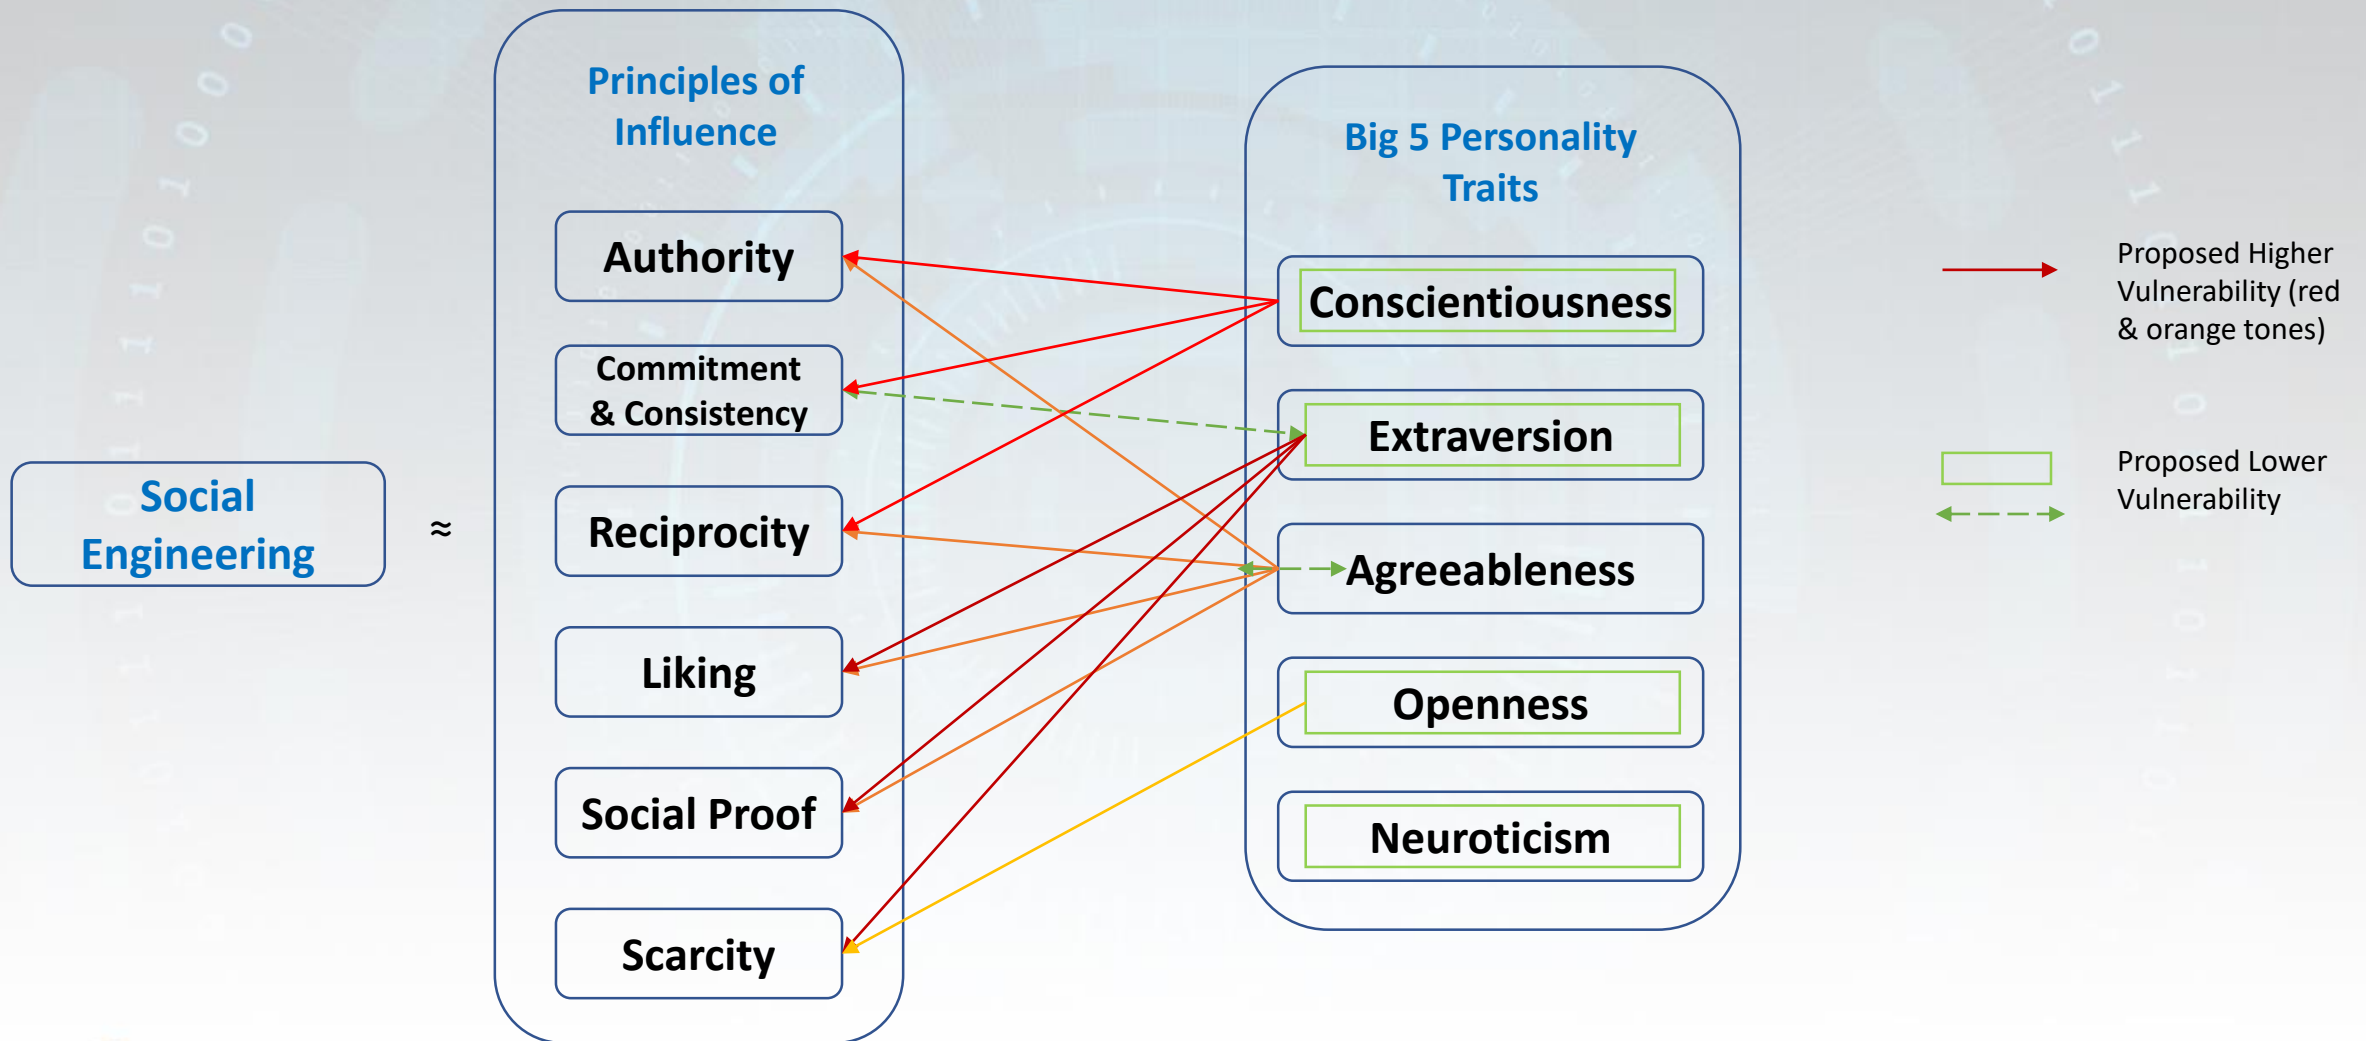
Social Engineering

≈

Principles of Influence

Authority

Commitment & Consistency

Reciprocity

Liking

Social Proof

Scarcity

Big 5 Personality Traits

Conscientiousness

Extraversion

Agreeableness

Openness

Neuroticism

Proposed Higher Vulnerability (red & orange tones)

Proposed Lower Vulnerability